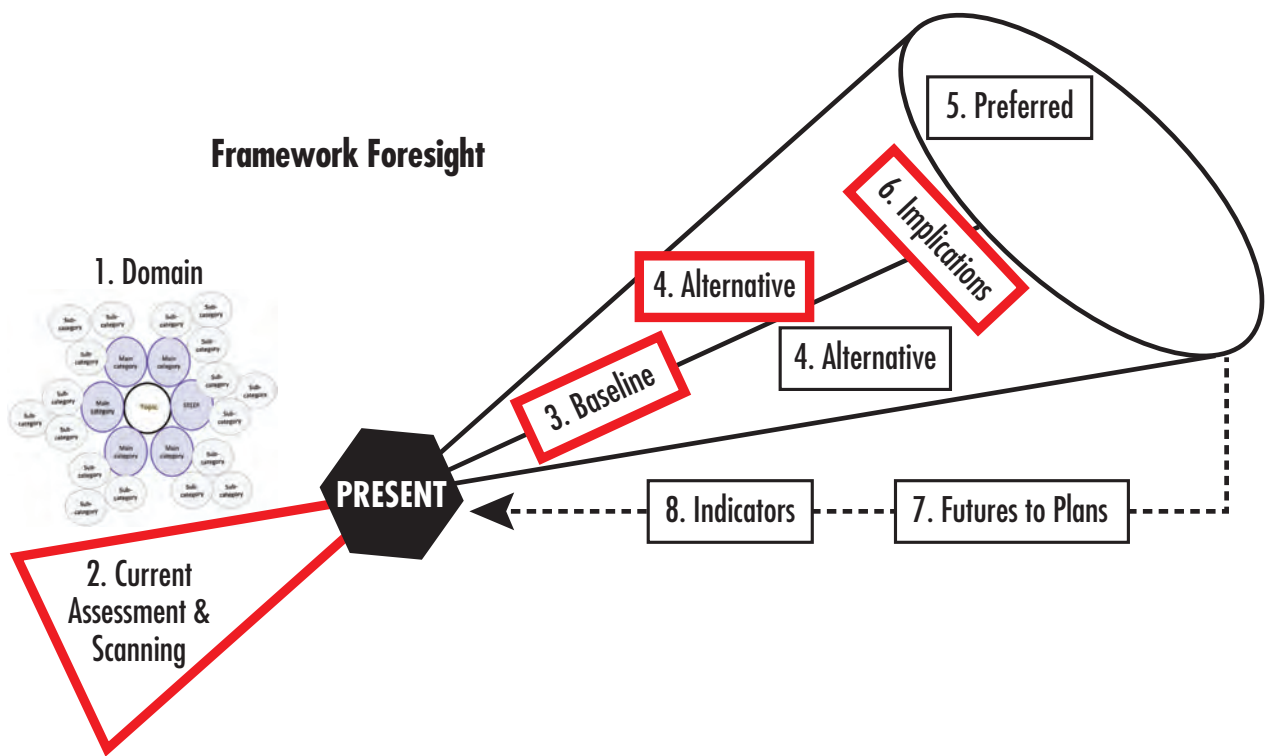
Framework Foresight

1. Domain

Sub-category
Sub-category
Sub-category
Sub-category
Sub-category
Main category
Main category
Sub-category
Sub-category
Main category
Topic
STEEP
Sub-category
Sub-category
Sub-category
Main category
Main category
Sub-category
Sub-category
Sub-category
Sub-category
Sub-category
Sub-category

PRESENT

2. Current Assessment & Scanning

3. Baseline

4. Alternative

4. Alternative

5. Preferred

6. Implications

7. Futures to Plans

8. Indicators